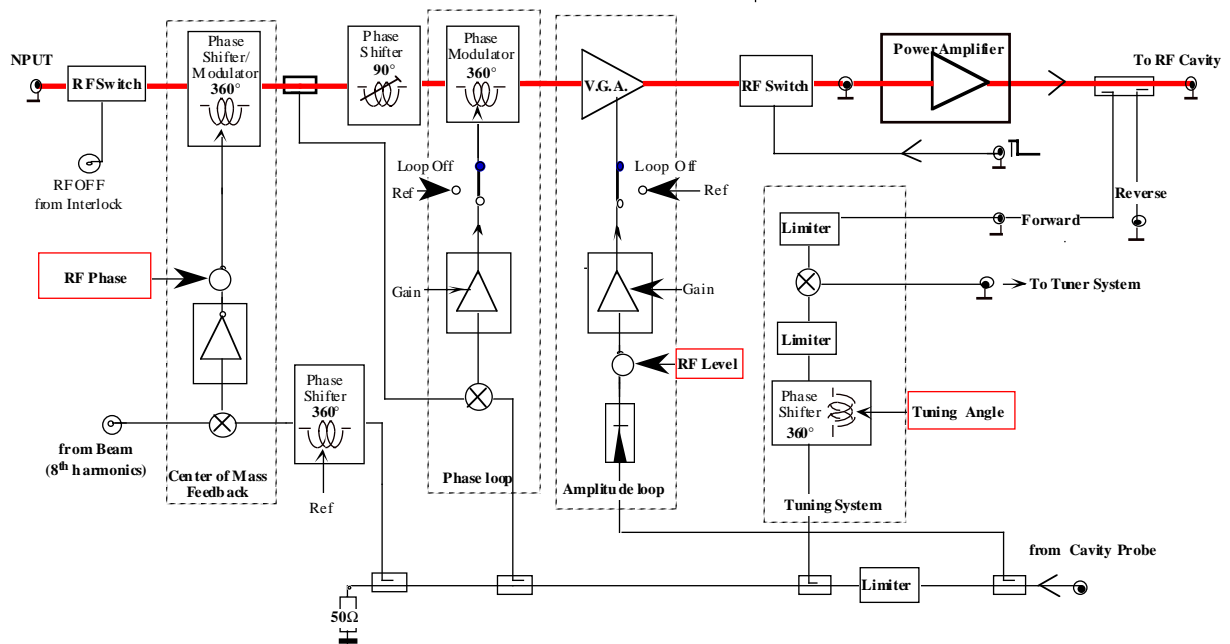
NPUT
RFSwitch
RF OFF from Interlock
Phase Shifter/ Modulator 360°
Phase Shifter 90°
Phase Modulator 360°
V.G.A.
RF Switch
PowerAmplifier
To RF Cavity
Loop Off
Ref
Loop Off
Ref
Reverse
Forward
Limiter
To Tuner System
RF Phase
Gain
Gain
Limiter
RF Level
Phase Shifter 360°
Tuning Angle
Phase Shifter 360°
from Beam (8$^{th}$ harmonics)
Center of Mass Feedback
Ref
Phase loop
Amplitude loop
Tuning System
from Cavity Probe
Limiter
50Ω